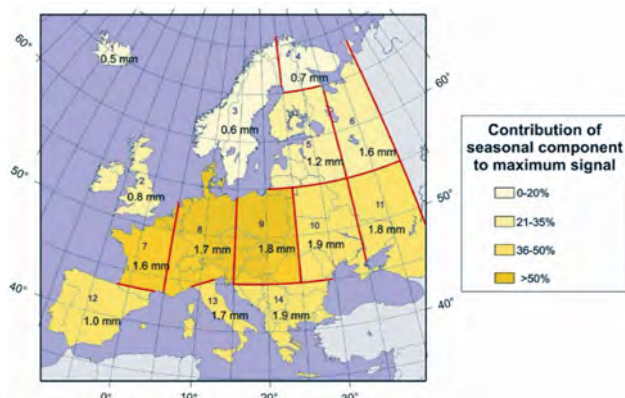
60°
0.5 mm
4
0.7 mm
60°
3
0.6 mm
5
1.2 mm
6
1.6 mm
50°
2
0.8 mm
50°
11
1.8 mm
7
1.6 mm
8
1.7 mm
9
1.8 mm
10
1.9 mm
40°
12
1.0 mm
13
1.7 mm
14
1.9 mm
40°
0°
10°
20°
30°

Contribution of seasonal component to maximum signal

0-20%
21-35%
36-50%
>50%